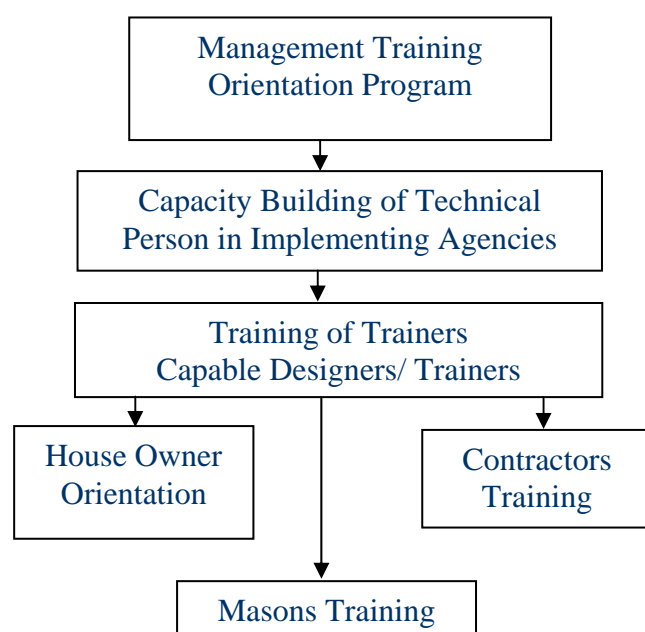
Management Training Orientation Program

Capacity Building of Technical Person in Implementing Agencies

Training of Trainers Capable Designers/ Trainers

House Owner Orientation

Contractors Training

Masons Training